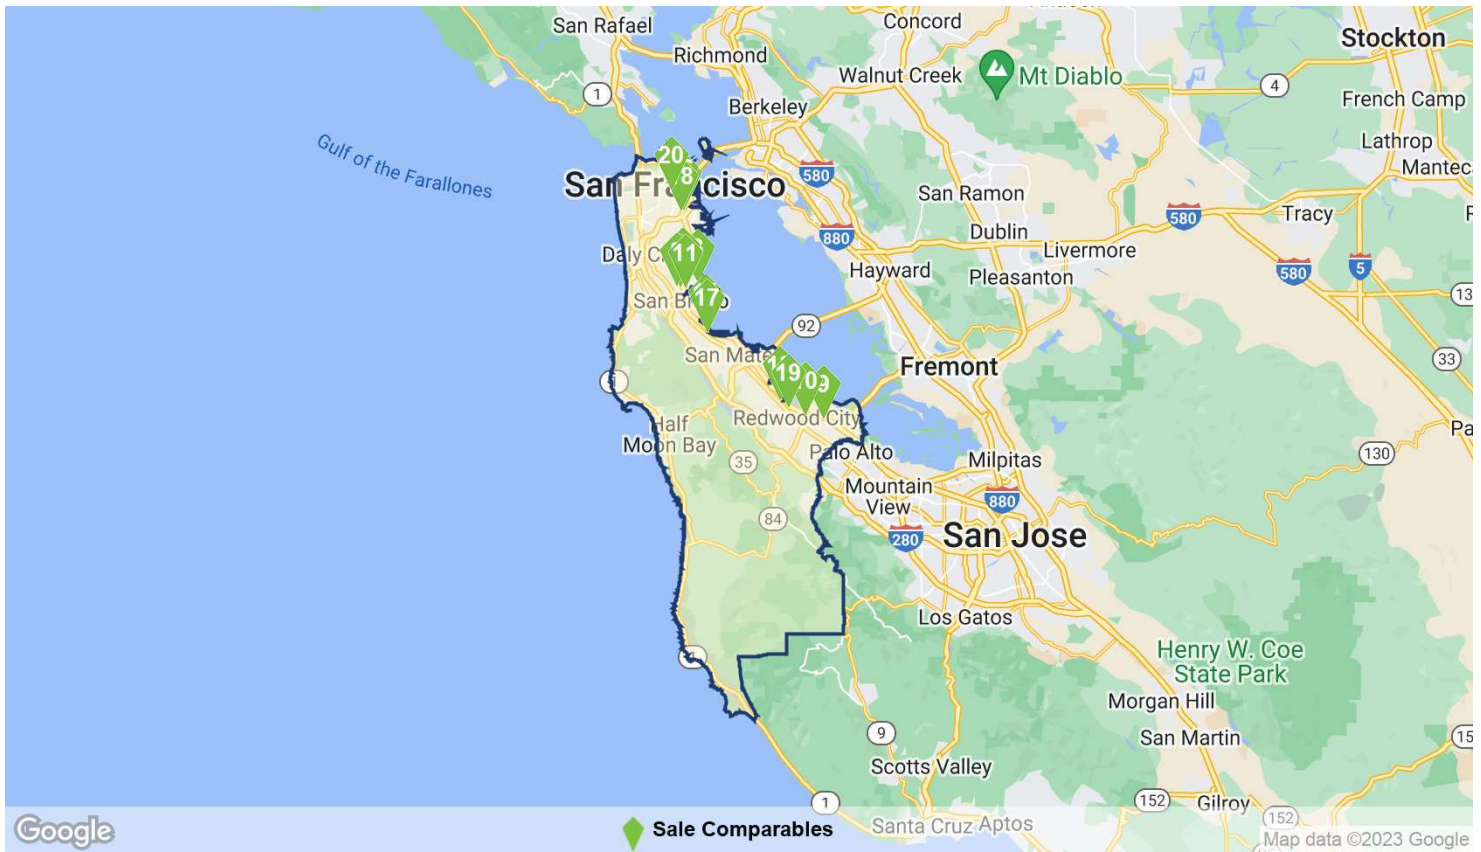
San Rafael
Concord
Stockton
Richmond
Walnut Creek
Mt Diablo
4
French Camp
1
Berkeley
Lathrop
Mantec
Gulf of the Farallones
20
8
San Fr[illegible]cisco
580
San Ramon
580
Tracy
880
Dublin
Daly C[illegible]
11
Livermore
Hayward
Pleasanton
580
5
13
San B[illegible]
17
92
San Mat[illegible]
19
09
Fremont
33
Redwood City
Half Moon Bay
Palo Alto
Pa
35
Milpitas
130
Mountain View
880
84
280
San Jose
Los Gatos
Henry W. Coe State Park
Morgan Hill
9
San Martin
15
Scotts Valley
1
152
Gilroy
152
Google
Sale Comparables
Santa Cruz
Aptos
Map data ©2023 Google